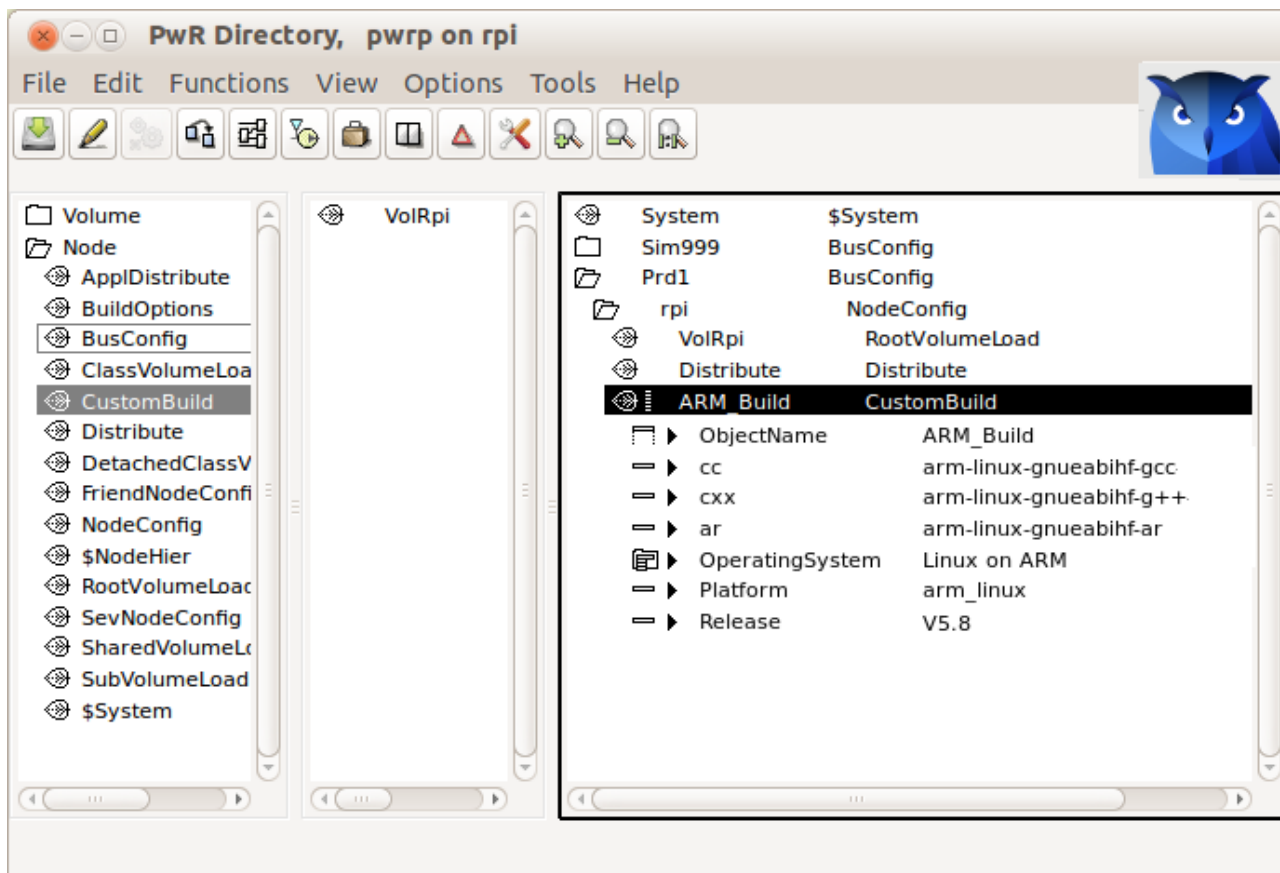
PwR Directory, pwrp on rpi

File Edit Functions View Options Tools Help

Volume
Node
ApplDistribute
BuildOptions
BusConfig
ClassVolumeLoa
CustomBuild
Distribute
DetachedClassV
FriendNodeConfi
NodeConfig
$NodeHier
RootVolumeLoac
SevNodeConfig
SharedVolumeL
SubVolumeLoad
$System

VolRpi

| | |
|---|---|
| System | $System |
| Sim999 | BusConfig |
| Prd1 | BusConfig |
| rpi | NodeConfig |
| VolRpi | RootVolumeLoad |
| Distribute | Distribute |
| ARM_Build | CustomBuild |
| ObjectName | ARM_Build |
| cc | arm-linux-gnueabihf-gcc |
| cxx | arm-linux-gnueabihf-g++ |
| ar | arm-linux-gnueabihf-ar |
| OperatingSystem | Linux on ARM |
| Platform | arm_linux |
| Release | V5.8 |